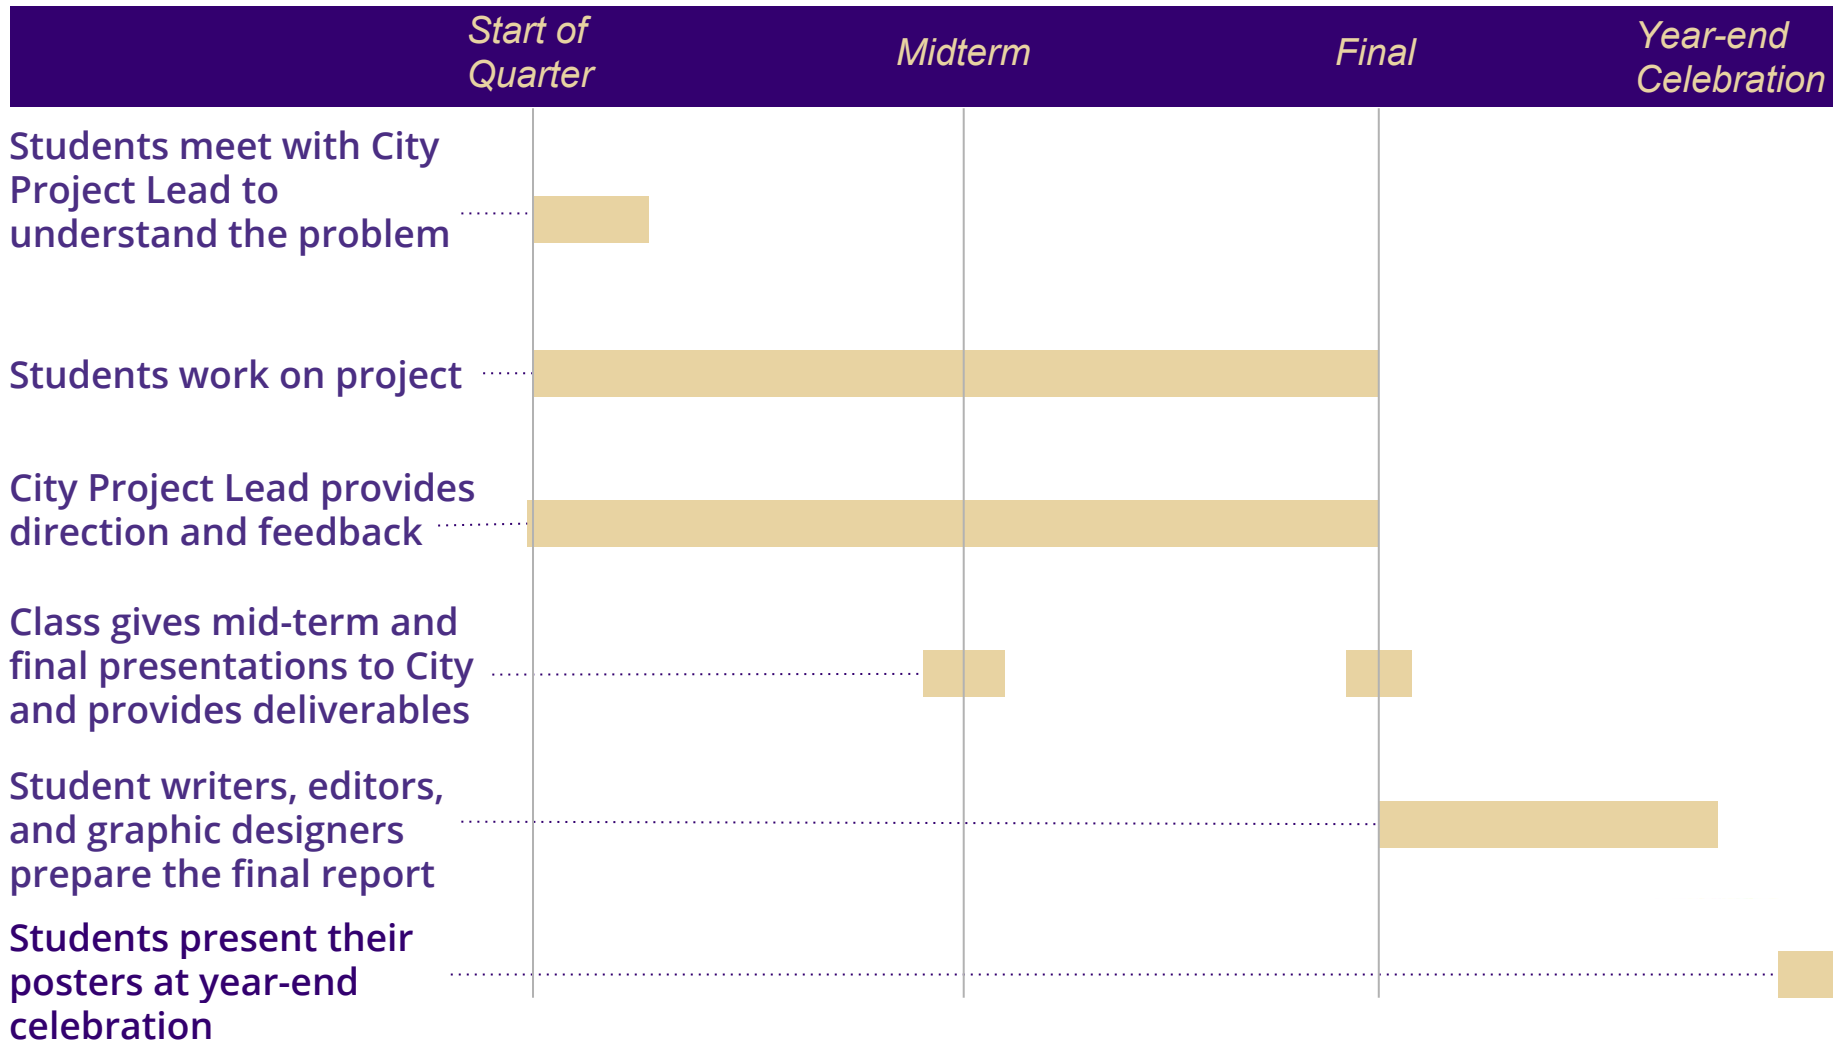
| | Start of Quarter | Midterm | Final | Year-end Celebration |
|---|---|---|---|---|

Students meet with City Project Lead to understand the problem

Students work on project

City Project Lead provides direction and feedback

Class gives mid-term and final presentations to City and provides deliverables

Student writers, editors, and graphic designers prepare the final report

Students present their posters at year-end celebration